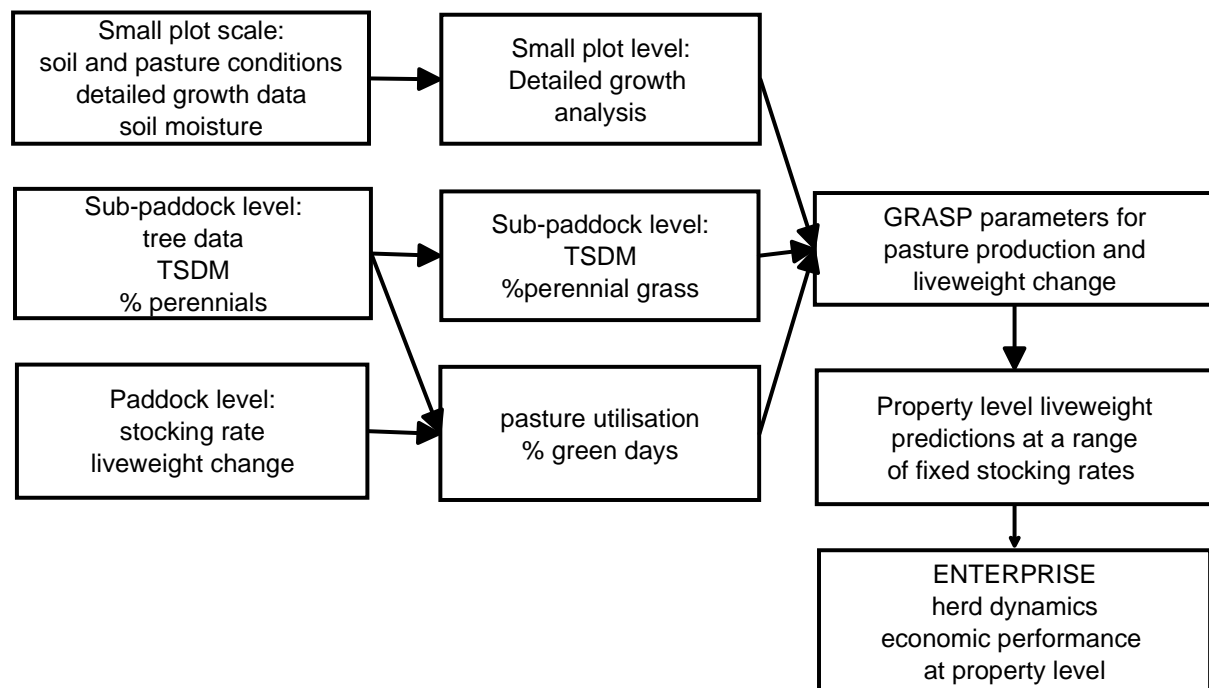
Small plot scale:
soil and pasture conditions
detailed growth data
soil moisture

Small plot level:
Detailed growth
analysis

Sub-paddock level:
tree data
TSDM
% perennials

Sub-paddock level:
TSDM
%perennial grass

GRASP parameters for
pasture production and
liveweight change

Paddock level:
stocking rate
liveweight change

pasture utilisation
% green days

Property level liveweight
predictions at a range
of fixed stocking rates

ENTERPRISE
herd dynamics
economic performance
at property level